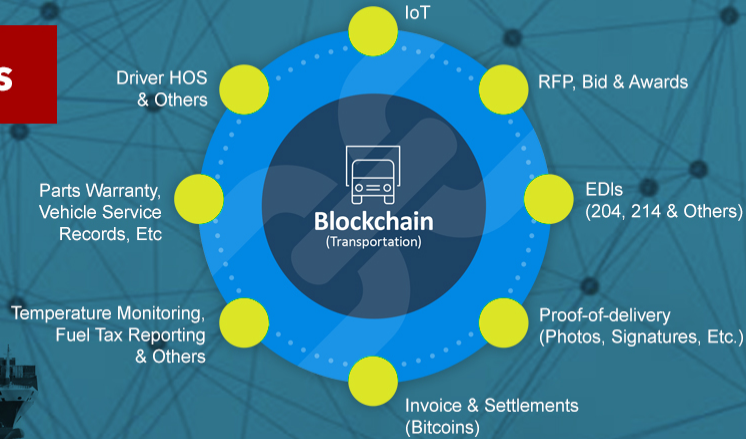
s

IoT

Driver HOS & Others

RFP, Bid & Awards

Parts Warranty, Vehicle Service Records, Etc

Blockchain
(Transportation)

EDIs (204, 214 & Others)

Temperature Monitoring, Fuel Tax Reporting & Others

Proof-of-delivery (Photos, Signatures, Etc.)

Invoice & Settlements (Bitcoins)